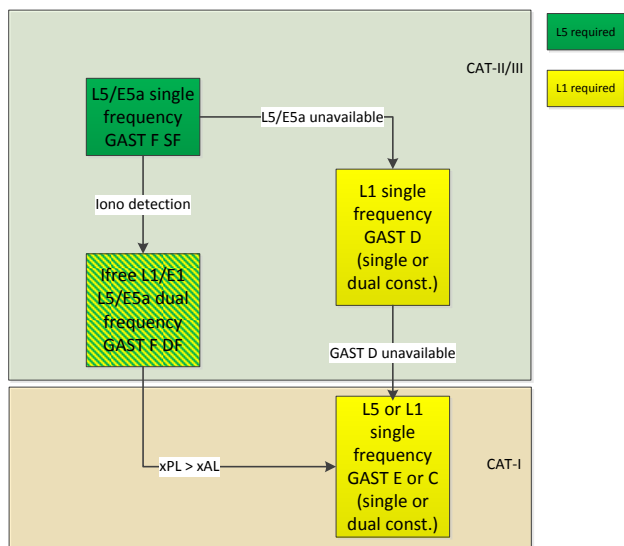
L5 required

L1 required

CAT-II/III

L5/E5a single frequency GAST F SF

L5/E5a unavailable

L1 single frequency GAST D (single or dual const.)

Iono detection

Ifree L1/E1 L5/E5a dual frequency GAST F DF

GAST D unavailable

L5 or L1 single frequency GAST E or C (single or dual const.)

xPL > xAL

CAT-I